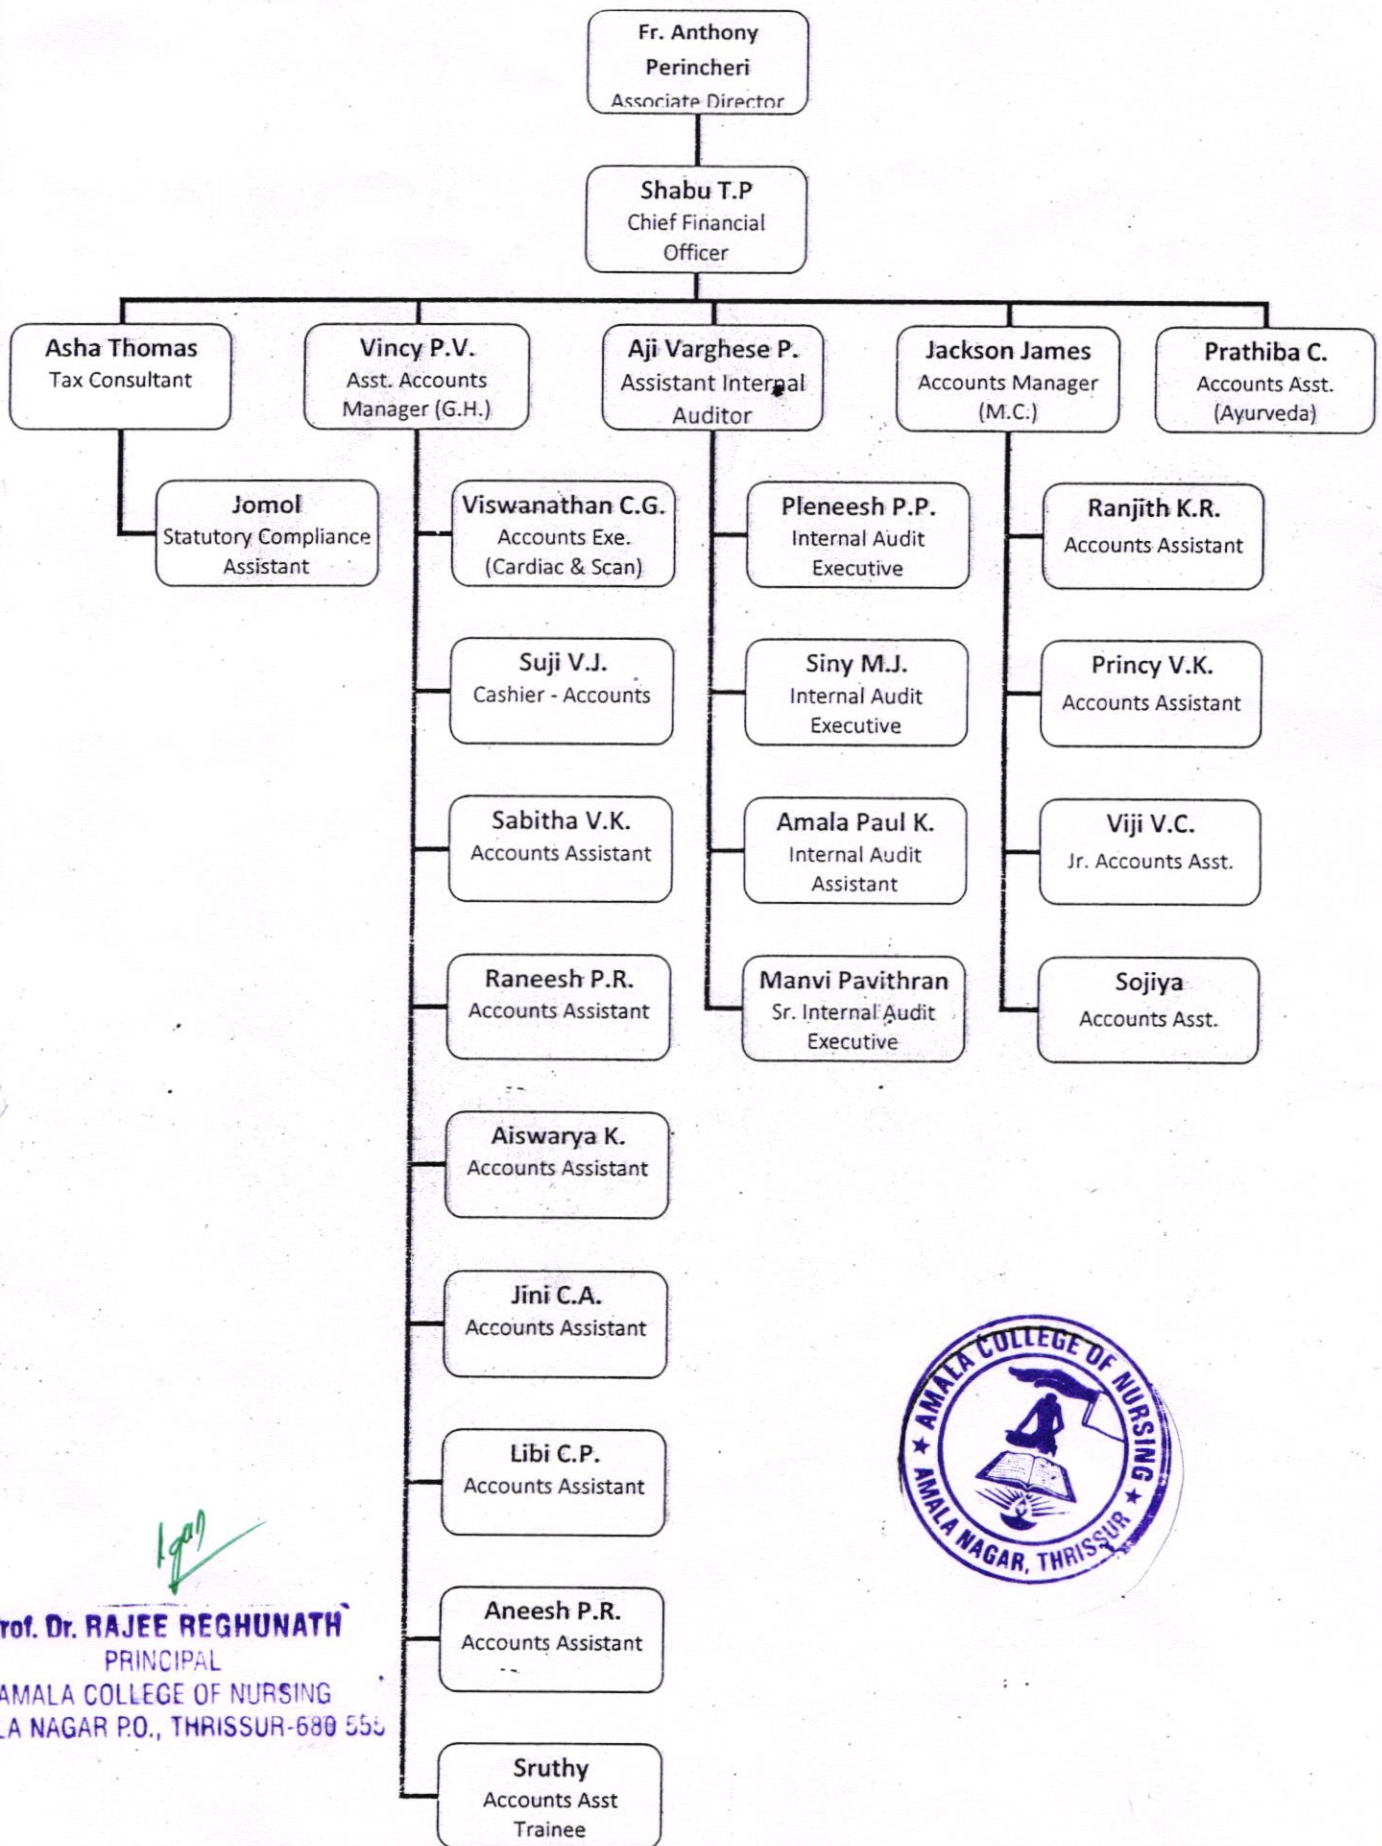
Fr. Anthony Perincheri
Associate Director

Shabu T.P
Chief Financial Officer

Asha Thomas
Tax Consultant

Jomol
Statutory Compliance Assistant

Vincy P.V.
Asst. Accounts Manager (G.H.)

Viswanathan C.G.
Accounts Exe. (Cardiac & Scan)

Suji V.J.
Cashier - Accounts

Sabitha V.K.
Accounts Assistant

Raneesh P.R.
Accounts Assistant

Aiswarya K.
Accounts Assistant

Jini C.A.
Accounts Assistant

Libi C.P.
Accounts Assistant

Aneesh P.R.
Accounts Assistant

Sruthy
Accounts Asst Trainee

Aji Varghese P.
Assistant Internal Auditor

Pleneesh P.P.
Internal Audit Executive

Siny M.J.
Internal Audit Executive

Amala Paul K.
Internal Audit Assistant

Manvi Pavithran
Sr. Internal Audit Executive

Jackson James
Accounts Manager (M.C.)

Ranjith K.R.
Accounts Assistant

Princy V.K.
Accounts Assistant

Viji V.C.
Jr. Accounts Asst.

Sojiya
Accounts Asst.

Prathiba C.
Accounts Asst. (Ayurveda)

rof. Dr. RAJEE REGHUNATH
PRINCIPAL
AMALA COLLEGE OF NURSING
LA NAGAR P.O., THRISSUR-680 555

AMALA COLLEGE OF NURSING
AMALA NAGAR, THRISSUR